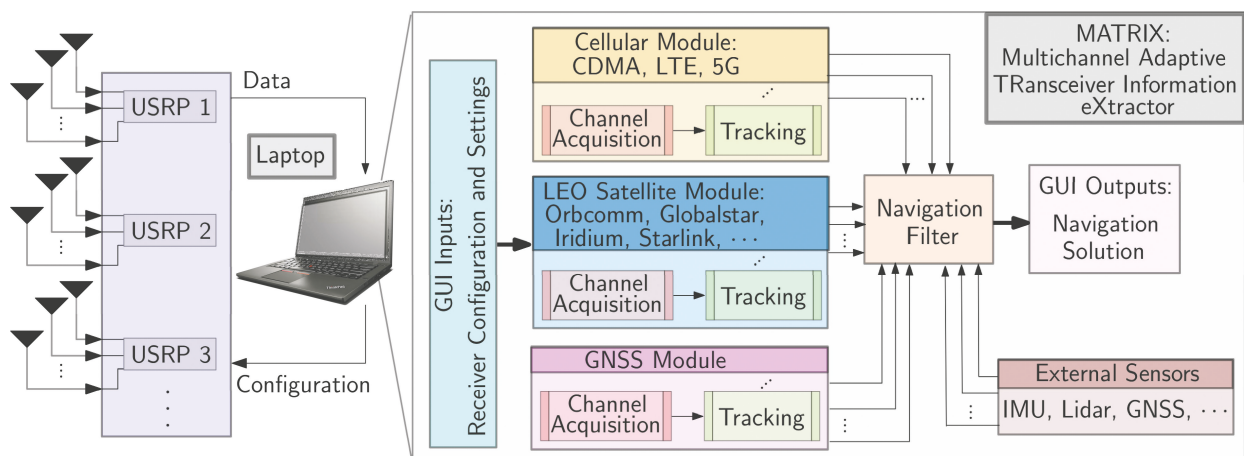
USRP 1
USRP 2
USRP 3
Data
Laptop
Configuration

GUI Inputs:
Receiver Configuration and Settings

Cellular Module:
CDMA, LTE, 5G
Channel Acquisition
Tracking

LEO Satellite Module:
Orbcomm, Globalstar, Iridium, Starlink, ⋯
Channel Acquisition
Tracking

GNSS Module
Channel Acquisition
Tracking

MATRIX:
Multichannel Adaptive TRansceiver Information eXtractor

Navigation Filter

GUI Outputs:
Navigation Solution

External Sensors
IMU, Lidar, GNSS, ⋯